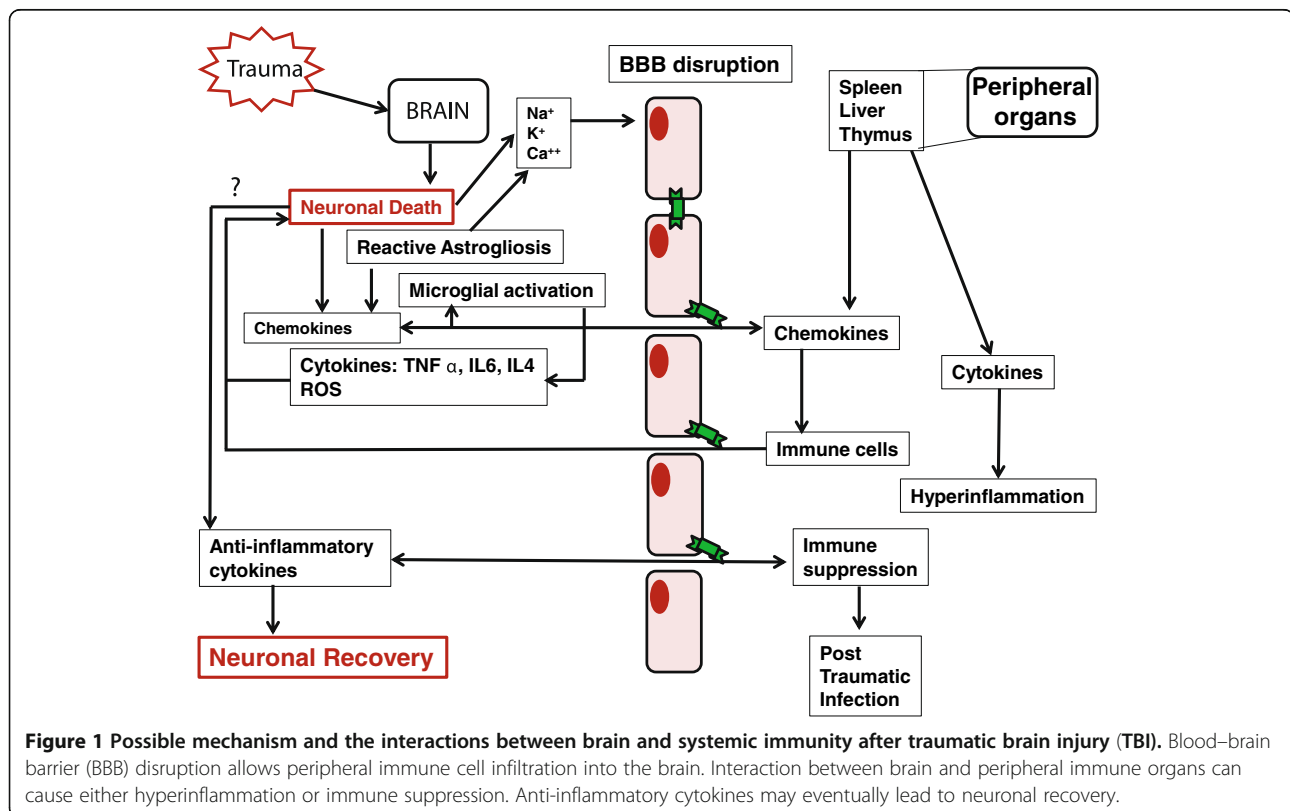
Trauma

BRAIN

$Na^+$
$K^+$
$Ca^{++}$

BBB disruption

Spleen
Liver
Thymus

Peripheral organs

?

Neuronal Death

Reactive Astrogliosis

Microglial activation

Chemokines

Chemokines

Cytokines: TNF $\alpha$, IL6, IL4
ROS

Cytokines

Immune cells

Hyperinflammation

Anti-inflammatory cytokines

Immune suppression

Neuronal Recovery

Post Traumatic Infection

**Figure 1 Possible mechanism and the interactions between brain and systemic immunity after traumatic brain injury (TBI).** Blood–brain barrier (BBB) disruption allows peripheral immune cell infiltration into the brain. Interaction between brain and peripheral immune organs can cause either hyperinflammation or immune suppression. Anti-inflammatory cytokines may eventually lead to neuronal recovery.